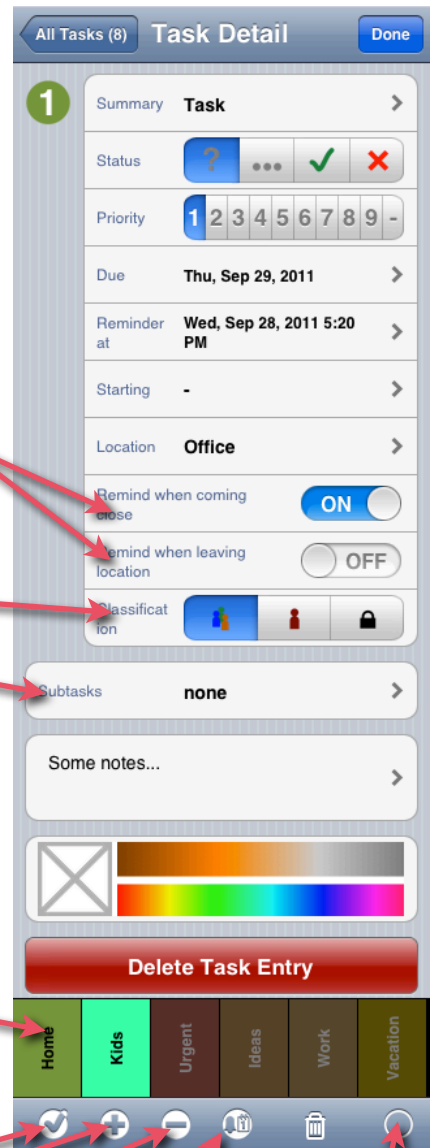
All Tasks (8)
Task Detail
Done

1

Summary Task

Status ? ... ✓ ✗

Priority 1 2 3 4 5 6 7 8 9 -

Due Thu, Sep 29, 2011

Reminder at Wed, Sep 28, 2011 5:20 PM

Starting -

Location Office

Remind when coming close ON

Remind when leaving location OFF

Classification

Subtasks none

Some notes...

Delete Task Entry

Home
Kids
Urgent
Ideas
Work
Vacation